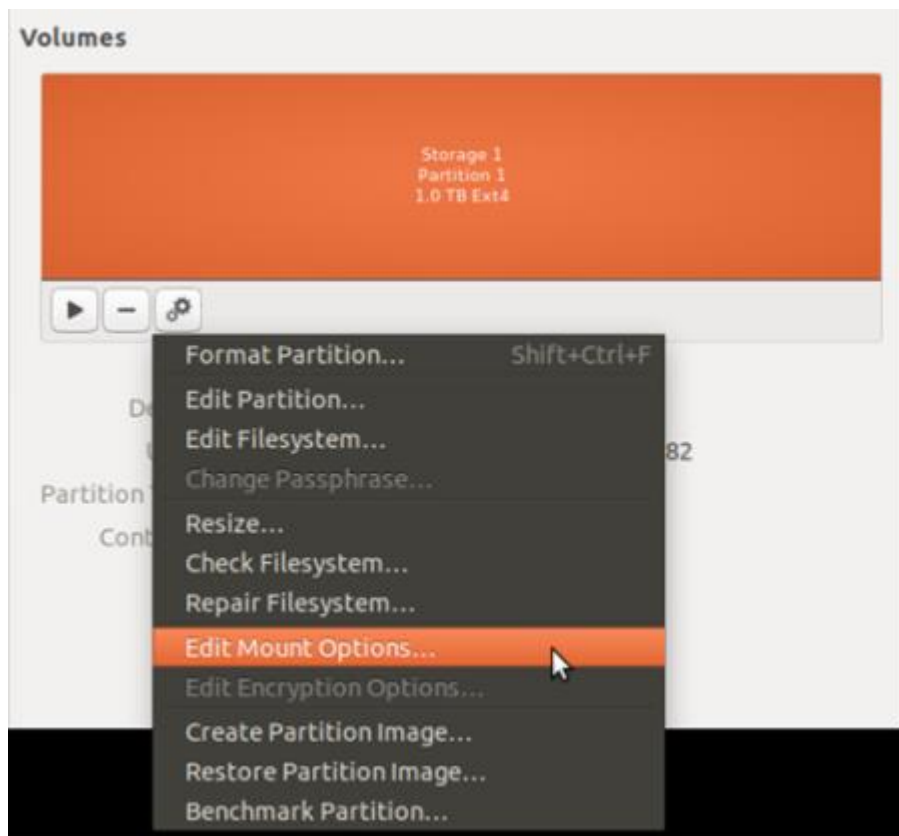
Volumes

Storage 1
Partition 1
1.0 TB Ext4

Format Partition… Shift+Ctrl+F
Edit Partition…
Edit Filesystem…
Change Passphrase…
Resize…
Check Filesystem…
Repair Filesystem…
Edit Mount Options…
Edit Encryption Options…
Create Partition Image…
Restore Partition Image…
Benchmark Partition…

De
U
Partition
Cont
82